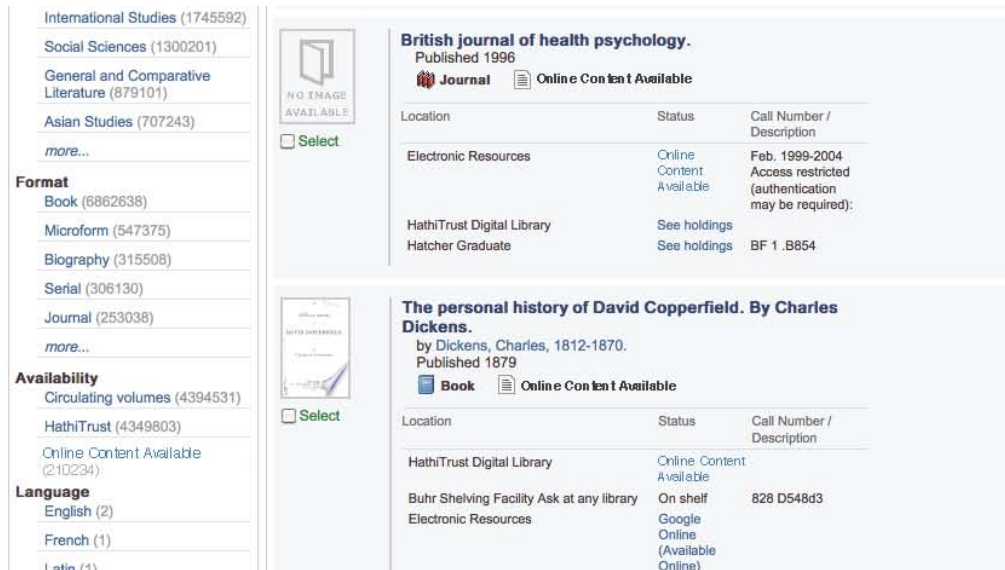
International Studies (1745592)
Social Sciences (1300201)
General and Comparative Literature (879101)
Asian Studies (707243)
more...

Format
Book (6862638)
Microform (547375)
Biography (315508)
Serial (306130)
Journal (253038)
more...

Availability
Circulating volumes (4394531)
HathiTrust (4349803)
Online Content Available (210234)

Language
English (2)
French (1)
Latin (1)

NO IMAGE AVAILABLE
Select

British journal of health psychology.
Published 1996
Journal
Online Content Available

| Location | Status | Call Number / Description |
|---|---|---|
| Electronic Resources | Online Content Available | Feb. 1999-2004 Access restricted (authentication may be required): |
| HathiTrust Digital Library | See holdings | |
| Hatcher Graduate | See holdings | BF 1 .B854 |

Select

The personal history of David Copperfield. By Charles Dickens.
by Dickens, Charles, 1812-1870.
Published 1879
Book
Online Content Available

| Location | Status | Call Number / Description |
|---|---|---|
| HathiTrust Digital Library | Online Content Available | |
| Buhr Shelving Facility Ask at any library | On shelf | 828 D548d3 |
| Electronic Resources | Google Online (Available Online) | |